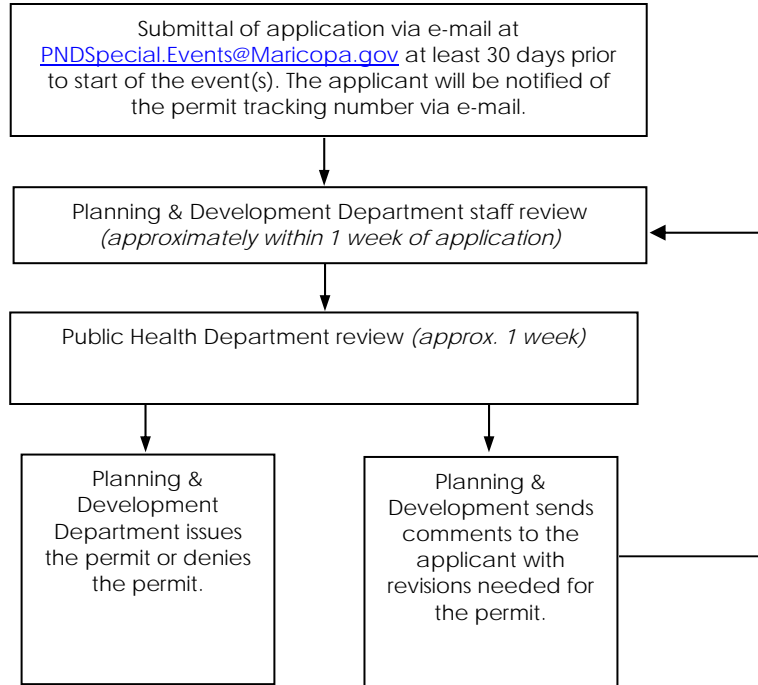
Submittal of application via e-mail at PNDSpecial.Events@Maricopa.gov at least 30 days prior to start of the event(s). The applicant will be notified of the permit tracking number via e-mail.

Planning & Development Department staff review *(approximately within 1 week of application)*

Public Health Department review *(approx. 1 week)*

Planning & Development Department issues the permit or denies the permit.

Planning & Development sends comments to the applicant with revisions needed for the permit.